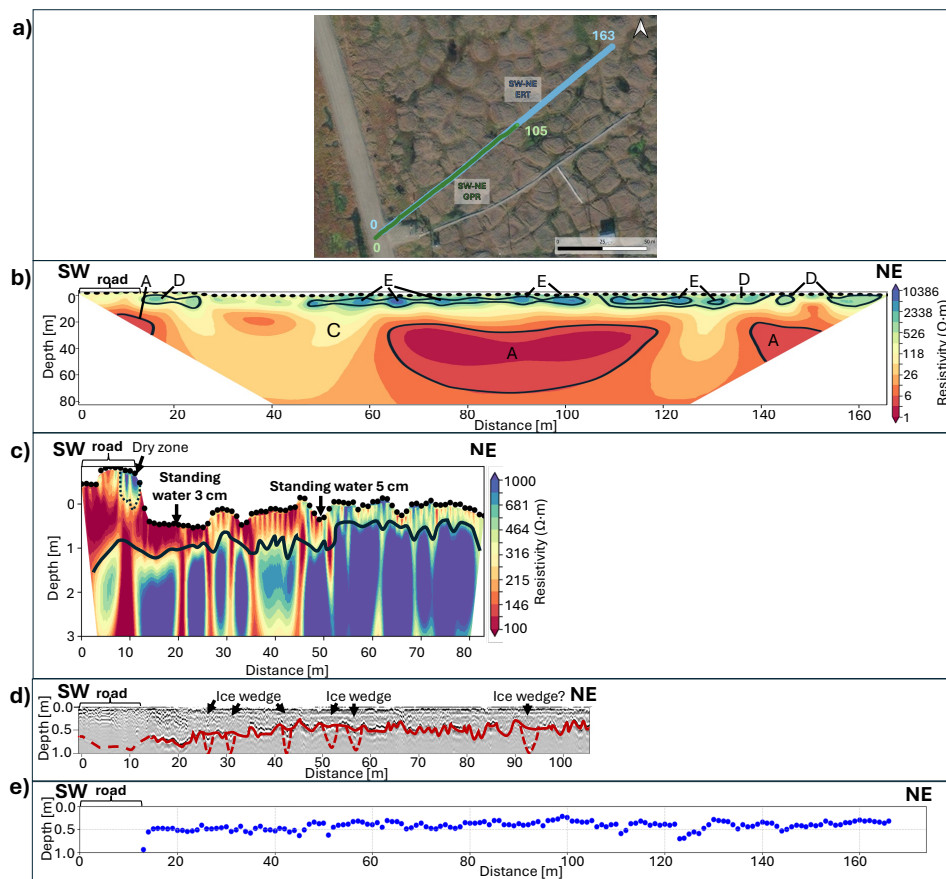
a)

163

SW-NE ERT

105

SW-NE GPR

0

0

0 25 50 m

b)

SW road A D E E E D D NE

0 20 40 60 80

Depth [m]

C

A

A

0 20 40 60 80 100 120 140 160

Distance [m]

10386
2338
526
118
26
6
1

Resistivity (Ω·m)

c)

SW road Dry zone NE

Standing water 3 cm

Standing water 5 cm

0 1 2 3

Depth [m]

0 10 20 30 40 50 60 70 80

Distance [m]

1000
681
464
316
215
146
100

Resistivity (Ω·m)

d)

SW road Ice wedge Ice wedge Ice wedge? NE

0.0 0.5 1.0

Depth [m]

0 10 20 30 40 50 60 70 80 90 100

Distance [m]

e)

SW road NE

0.0 0.5 1.0

Depth [m]

0 20 40 60 80 100 120 140 160

Distance [m]